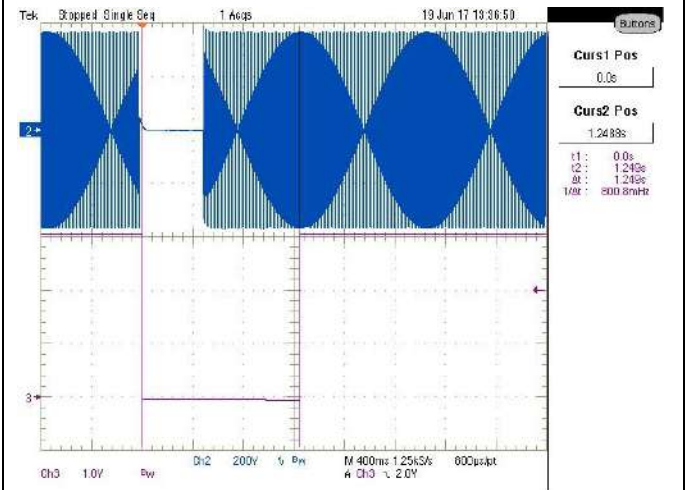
Tek Stopped Single Seq 1 Acqs 19 Jun 17 13:36:50

Buttons

Curs1 Pos
0.0s

Curs2 Pos
1.248s

t1 : 0.0s
t2 : 1.248s
Δt : 1.248s
1/Δt : 800.8mHz

2

3

Ch3 1.0V $B_W$ Ch2 200V $B_W$ M 400ms 1.25kS/s 800μs/pt
A Ch3 ↘ 2.0V